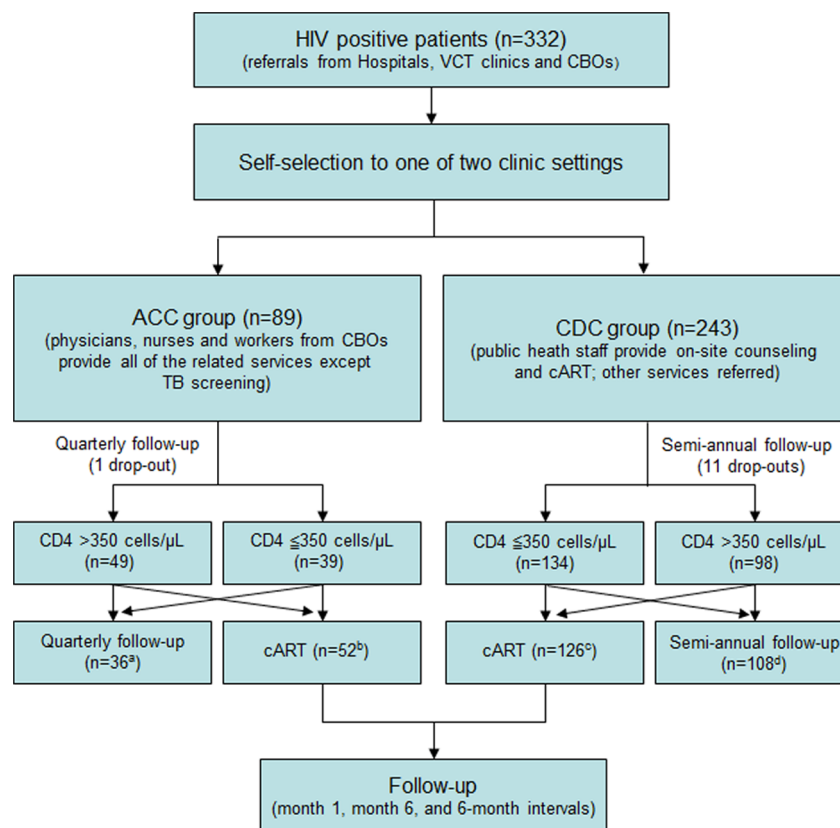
HIV positive patients (n=332)
(referrals from Hospitals, VCT clinics and CBOs)

Self-selection to one of two clinic settings

ACC group (n=89)
(physicians, nurses and workers from CBOs provide all of the related services except TB screening)

CDC group (n=243)
(public heath staff provide on-site counseling and cART; other services referred)

Quarterly follow-up
(1 drop-out)

Semi-annual follow-up
(11 drop-outs)

CD4 >350 cells/μL
(n=49)

CD4 ≦350 cells/μL
(n=39)

CD4 ≦350 cells/μL
(n=134)

CD4 >350 cells/μL
(n=98)

Quarterly follow-up
(n=36$^{a}$)

cART (n=52$^{b}$)

cART (n=126$^{c}$)

Semi-annual follow-up
(n=108$^{d}$)

Follow-up
(month 1, month 6, and 6-month intervals)